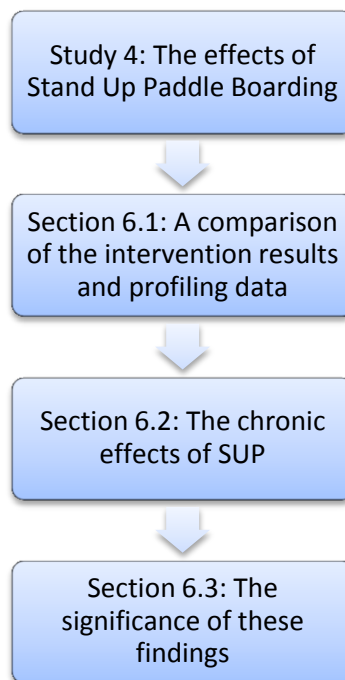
Study 4: The effects of Stand Up Paddle Boarding

Section 6.1: A comparison of the intervention results and profiling data

Section 6.2: The chronic effects of SUP

Section 6.3: The significance of these findings